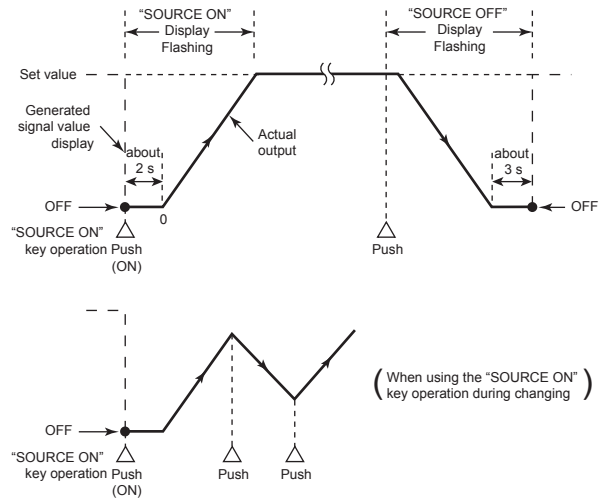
"SOURCE ON"
Display
Flashing

"SOURCE OFF"
Display
Flashing

Set value

Generated signal value display

Actual output

about 2 s

about 3 s

OFF

0

OFF

"SOURCE ON" key operation

Push (ON)

Push

OFF

"SOURCE ON" key operation

Push (ON)

Push

Push

(When using the "SOURCE ON" key operation during changing)